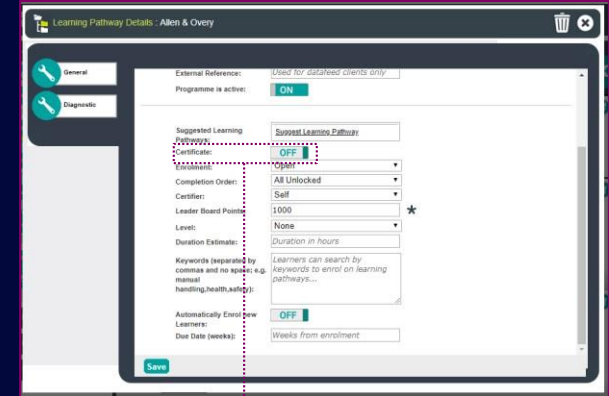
Learning Pathway Details : Allen & Overy

General

Diagnostic

External Reference: Used for datafeed clients only

Programme is active: ON

Suggested Learning Pathways: Suggest Learning Pathway

Certificate: OFF

Enrolment: Open

Completion Order: All Unlocked

Certifier: Self

Leader Board Points: 1000

Level: None

Duration Estimate: Duration in hours

Keywords (separated by commas and no space; e.g. manual handling,health,safety): Learners can search by keywords to enrol on learning pathways...

Automatically Enrol New Learners: OFF

Due Date (weeks): Weeks from enrolment

Save